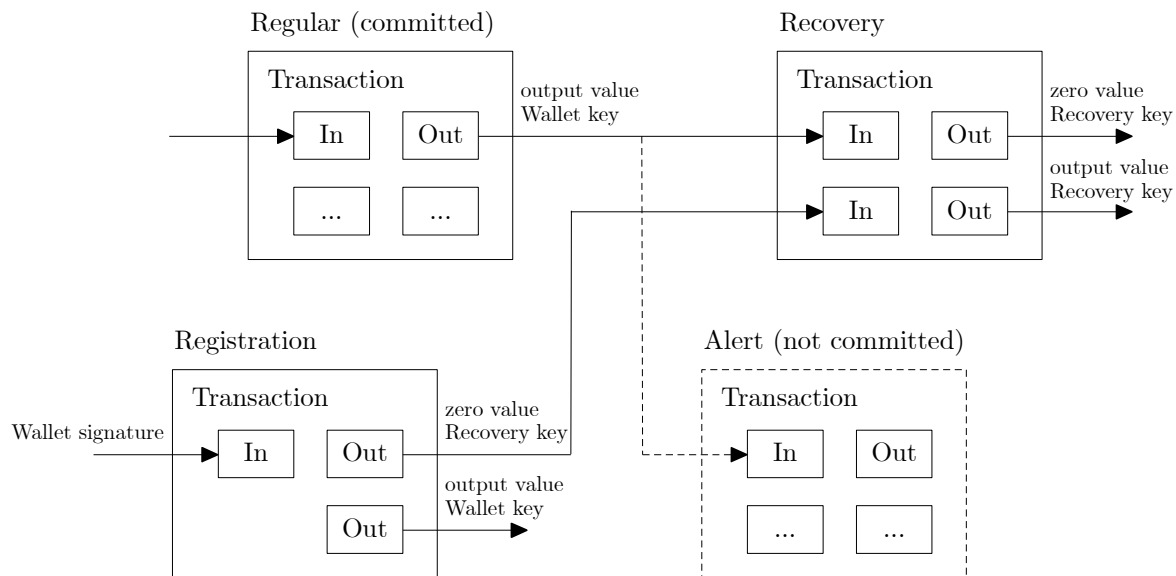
Regular (committed)

Transaction

In

Out

...

...

output value
Wallet key

Recovery

Transaction

In

Out

In

Out

zero value
Recovery key

output value
Recovery key

Registration

Transaction

Wallet signature

In

Out

Out

zero value
Recovery key

output value
Wallet key

Alert (not committed)

Transaction

In

Out

...

...